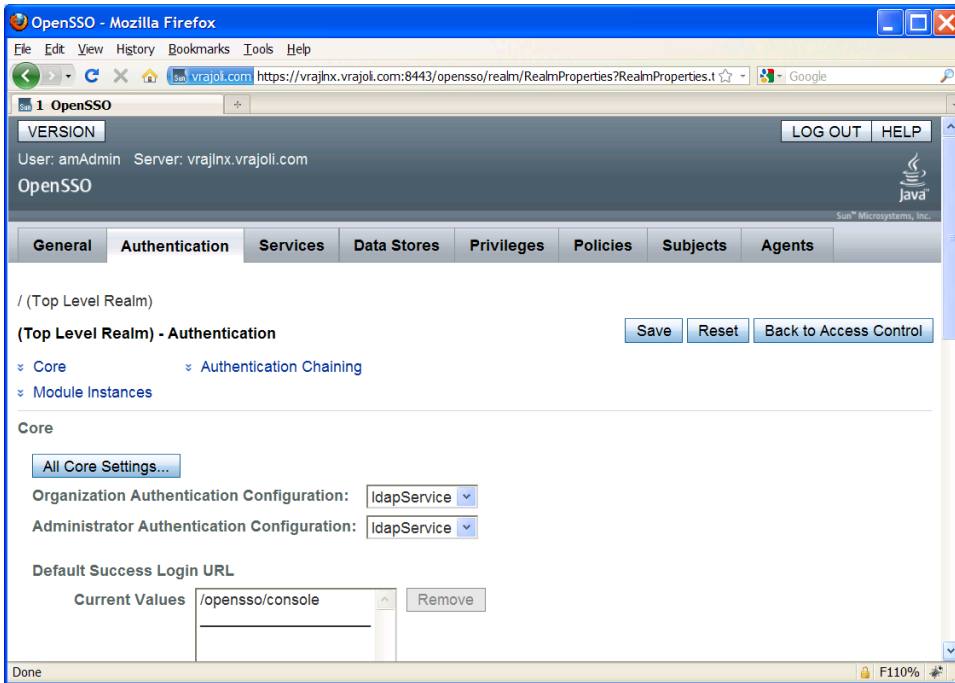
OpenSSO - Mozilla Firefox

File Edit View History Bookmarks Tools Help

vrajoli.com https://vrajlnx.vrajoli.com:8443/opensso/realm/RealmProperties?RealmProperties.t

Google

1 OpenSSO

VERSION

LOG OUT HELP

User: amAdmin Server: vrajlnx.vrajoli.com

OpenSSO

Java

Sun™ Microsystems, Inc.

General | Authentication | Services | Data Stores | Privileges | Policies | Subjects | Agents

/ (Top Level Realm)

(Top Level Realm) - Authentication

Save Reset Back to Access Control

Core Authentication Chaining

Module Instances

Core

All Core Settings...

Organization Authentication Configuration: ldapService

Administrator Authentication Configuration: ldapService

Default Success Login URL

Current Values /opensso/console Remove

Done

F110%